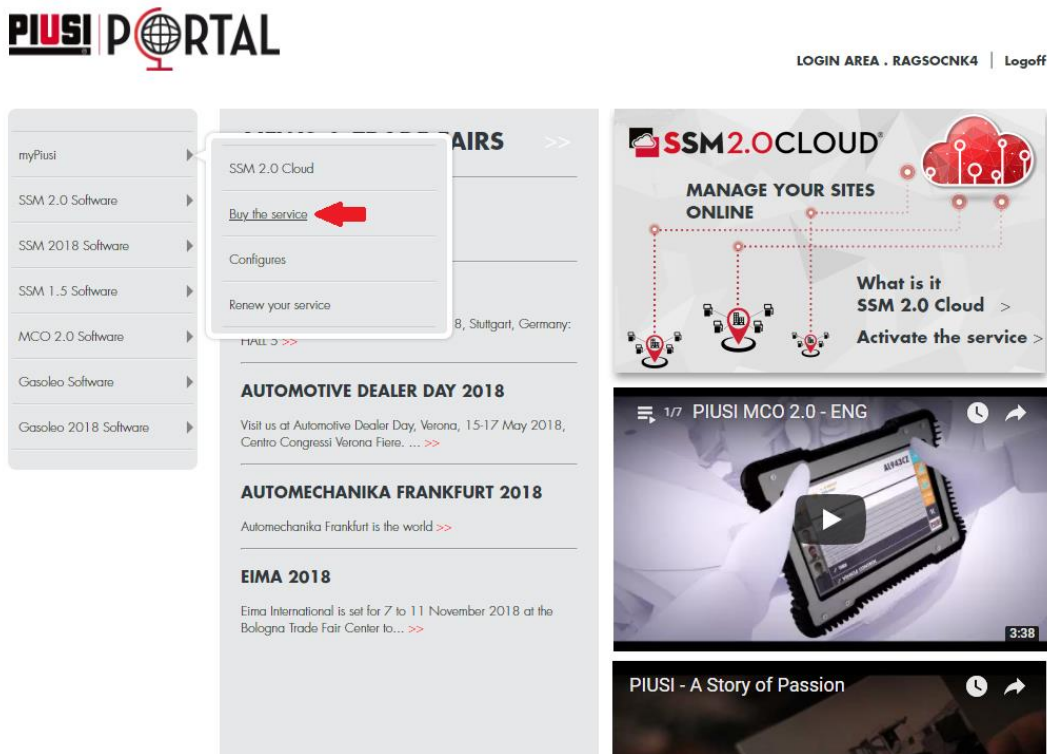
PIUSI PORTAL

LOGIN AREA . RAGSOCNK4 | Logoff

myPiusi
SSM 2.0 Software
SSM 2018 Software
SSM 1.5 Software
MCO 2.0 Software
Gasoleo Software
Gasoleo 2018 Software

SSM 2.0 Cloud
Buy the service
Configures
Renew your service

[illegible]AIRS >>

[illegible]8, Stuttgart, Germany: HALL 3 >>

AUTOMOTIVE DEALER DAY 2018

Visit us at Automotive Dealer Day, Verona, 15-17 May 2018, Centro Congressi Verona Fiere. ... >>

AUTOMECHANIKA FRANKFURT 2018

Automechanika Frankfurt is the world >>

EIMA 2018

Eima International is set for 7 to 11 November 2018 at the Bologna Trade Fair Center to... >>

SSM2.0CLOUD®

MANAGE YOUR SITES ONLINE

What is it SSM 2.0 Cloud >

Activate the service >

1/7 PIUSI MCO 2.0 - ENG

3:38

PIUSI - A Story of Passion